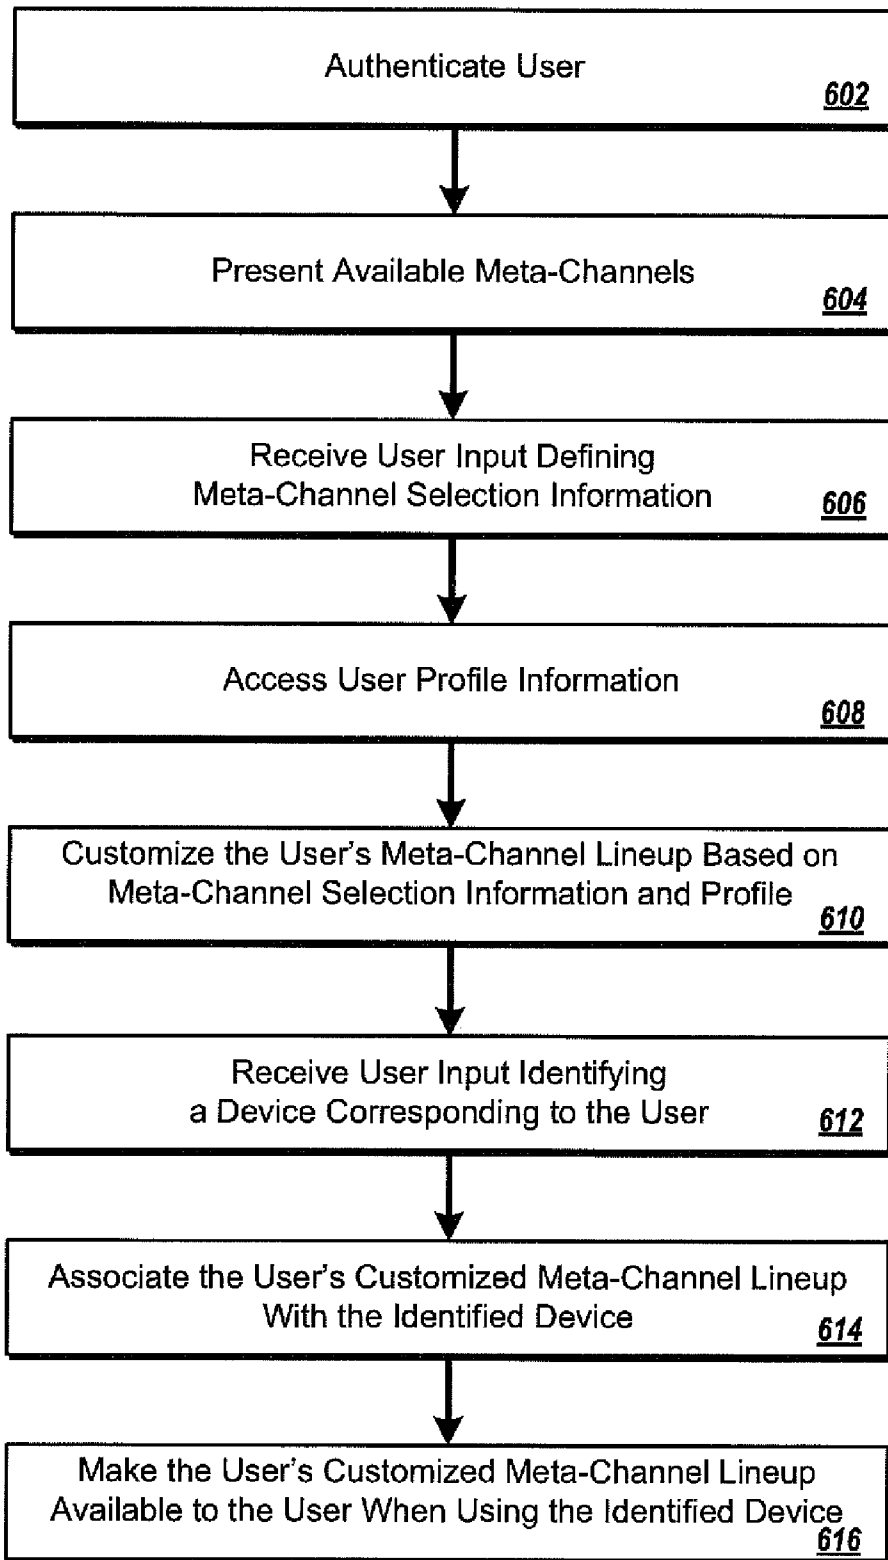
Authenticate User
602

Present Available Meta-Channels
604

Receive User Input Defining Meta-Channel Selection Information
606

Access User Profile Information
608

Customize the User's Meta-Channel Lineup Based on Meta-Channel Selection Information and Profile
610

Receive User Input Identifying a Device Corresponding to the User
612

Associate the User's Customized Meta-Channel Lineup With the Identified Device
614

Make the User's Customized Meta-Channel Lineup Available to the User When Using the Identified Device
616